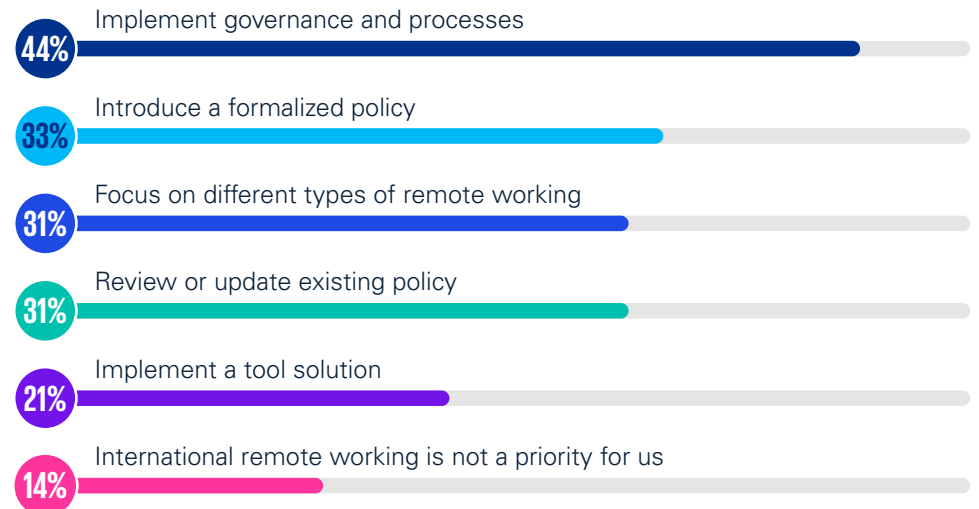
44% Implement governance and processes

33% Introduce a formalized policy

31% Focus on different types of remote working

31% Review or update existing policy

21% Implement a tool solution

14% International remote working is not a priority for us